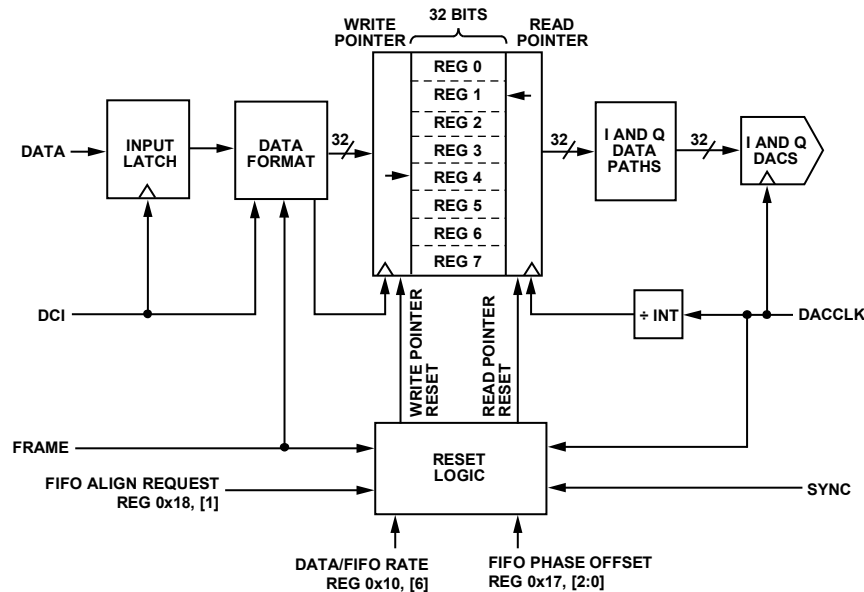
WRITE POINTER

32 BITS

READ POINTER

REG 0
REG 1
REG 2
REG 3
REG 4
REG 5
REG 6
REG 7

DATA

INPUT LATCH

DATA FORMAT

32

32

I AND Q DATA PATHS

32

I AND Q DACS

DCI

WRITE POINTER RESET

READ POINTER RESET

÷ INT

DACCLK

FRAME

RESET LOGIC

FIFO ALIGN REQUEST REG 0x18, [1]

SYNC

DATA/FIFO RATE REG 0x10, [6]

FIFO PHASE OFFSET REG 0x17, [2:0]